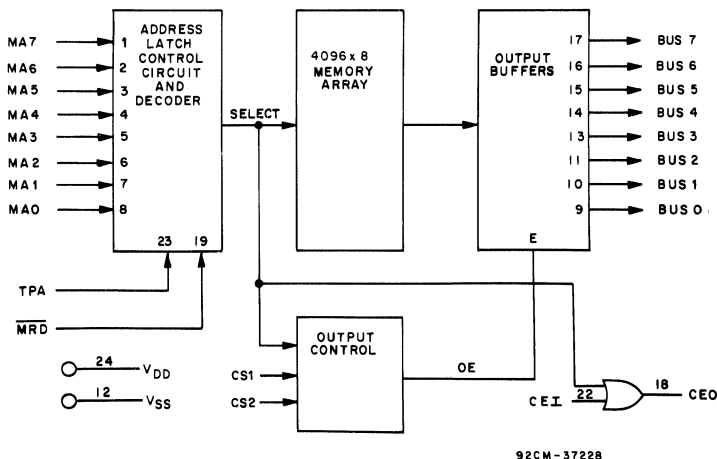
MA7 1
MA6 2
MA5 3
MA4 4
MA3 5
MA2 6
MA1 7
MA0 8

ADDRESS LATCH CONTROL CIRCUIT AND DECODER

23 19

TPA

$\overline{MRD}$

SELECT

4096 x 8 MEMORY ARRAY

OUTPUT BUFFERS

E

17 BUS 7
16 BUS 6
15 BUS 5
14 BUS 4
13 BUS 3
11 BUS 2
10 BUS 1
9 BUS 0

OUTPUT CONTROL

OE

CS1
CS2

24 $V_{DD}$
12 $V_{SS}$

CEI 22

18 CEO

92CM-37228